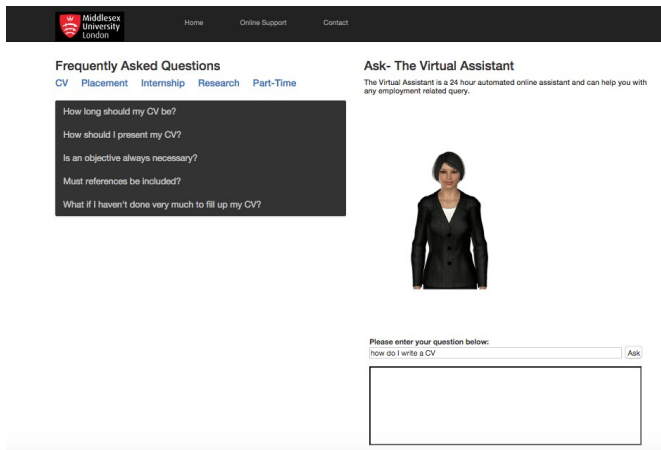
Middlesex University London

Home Online Support Contact

Frequently Asked Questions

CV Placement Internship Research Part-Time

How long should my CV be?

How should I present my CV?

Is an objective always necessary?

Must references be included?

What if I haven't done very much to fill up my CV?

Ask- The Virtual Assistant

The Virtual Assistant is a 24 hour automated online assistant and can help you with any employment related query.

Please enter your question below:

how do I write a CV

Ask